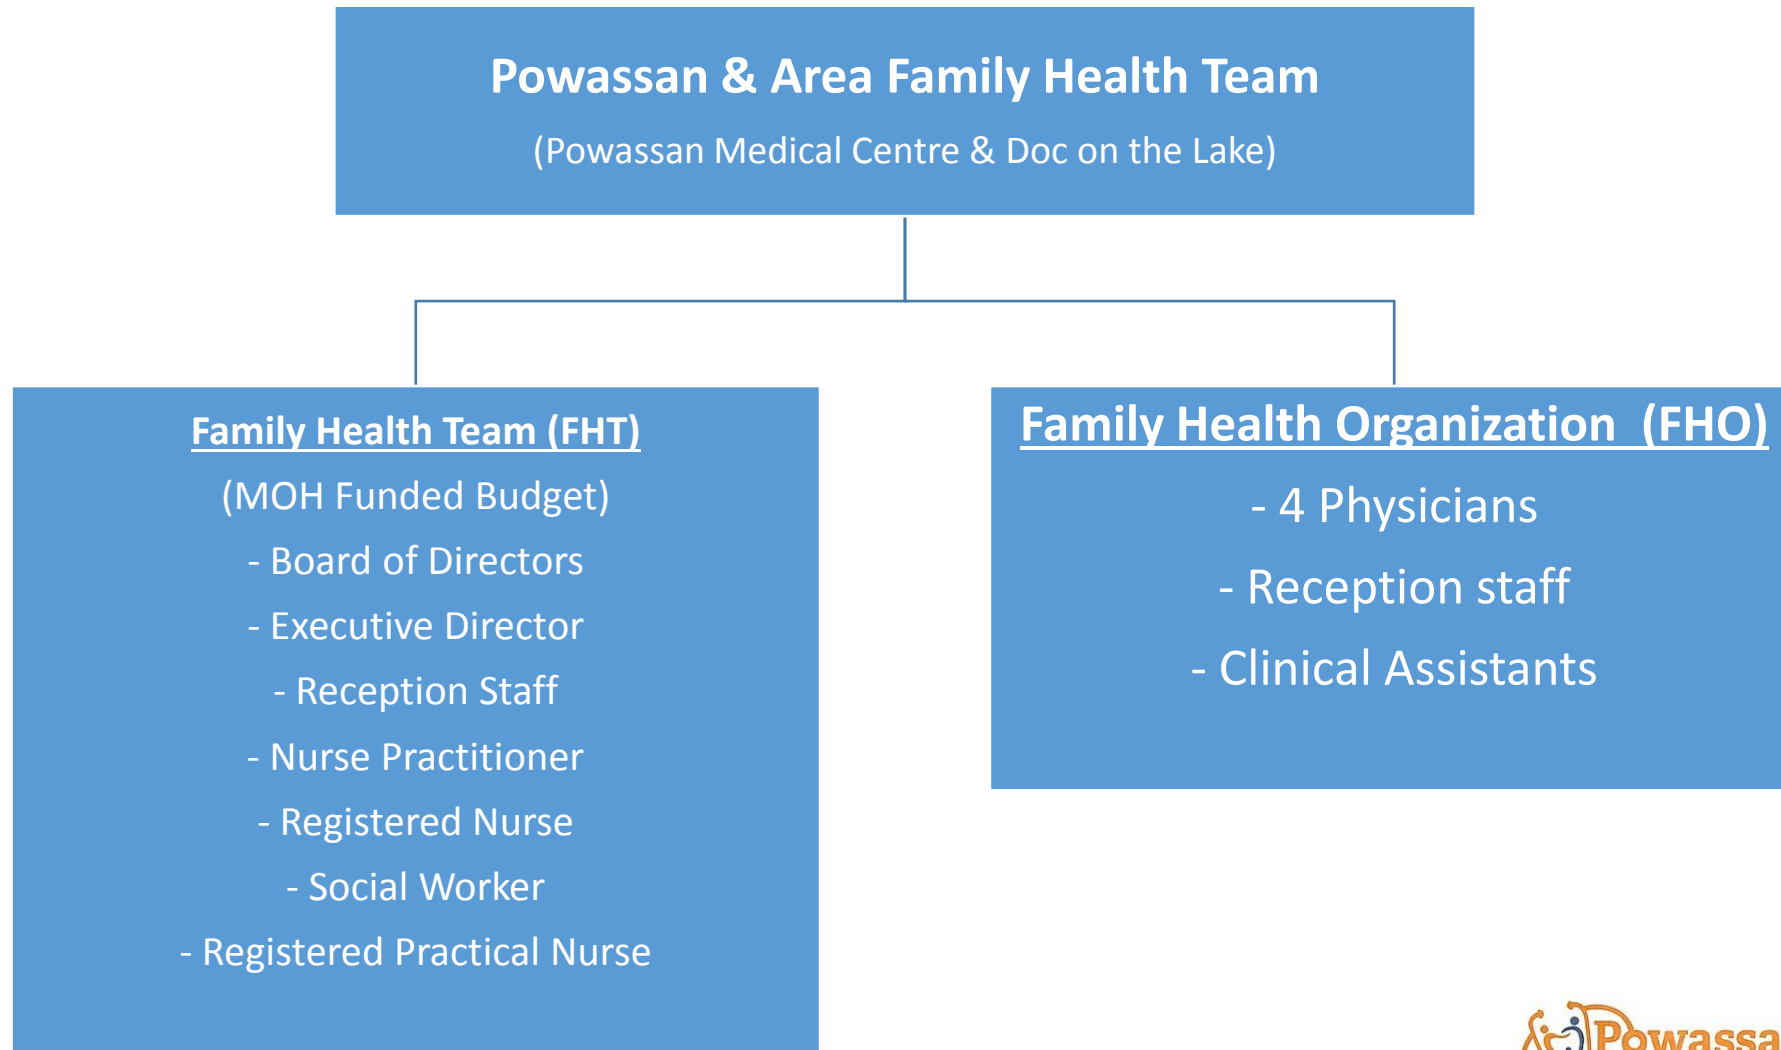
Powassan & Area Family Health Team

(Powassan Medical Centre & Doc on the Lake)

Family Health Team (FHT)

(MOH Funded Budget)

- Board of Directors

- Executive Director

- Reception Staff

- Nurse Practitioner

- Registered Nurse

- Social Worker

- Registered Practical Nurse

Family Health Organization (FHO)

- 4 Physicians

- Reception staff

- Clinical Assistants

Powassa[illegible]